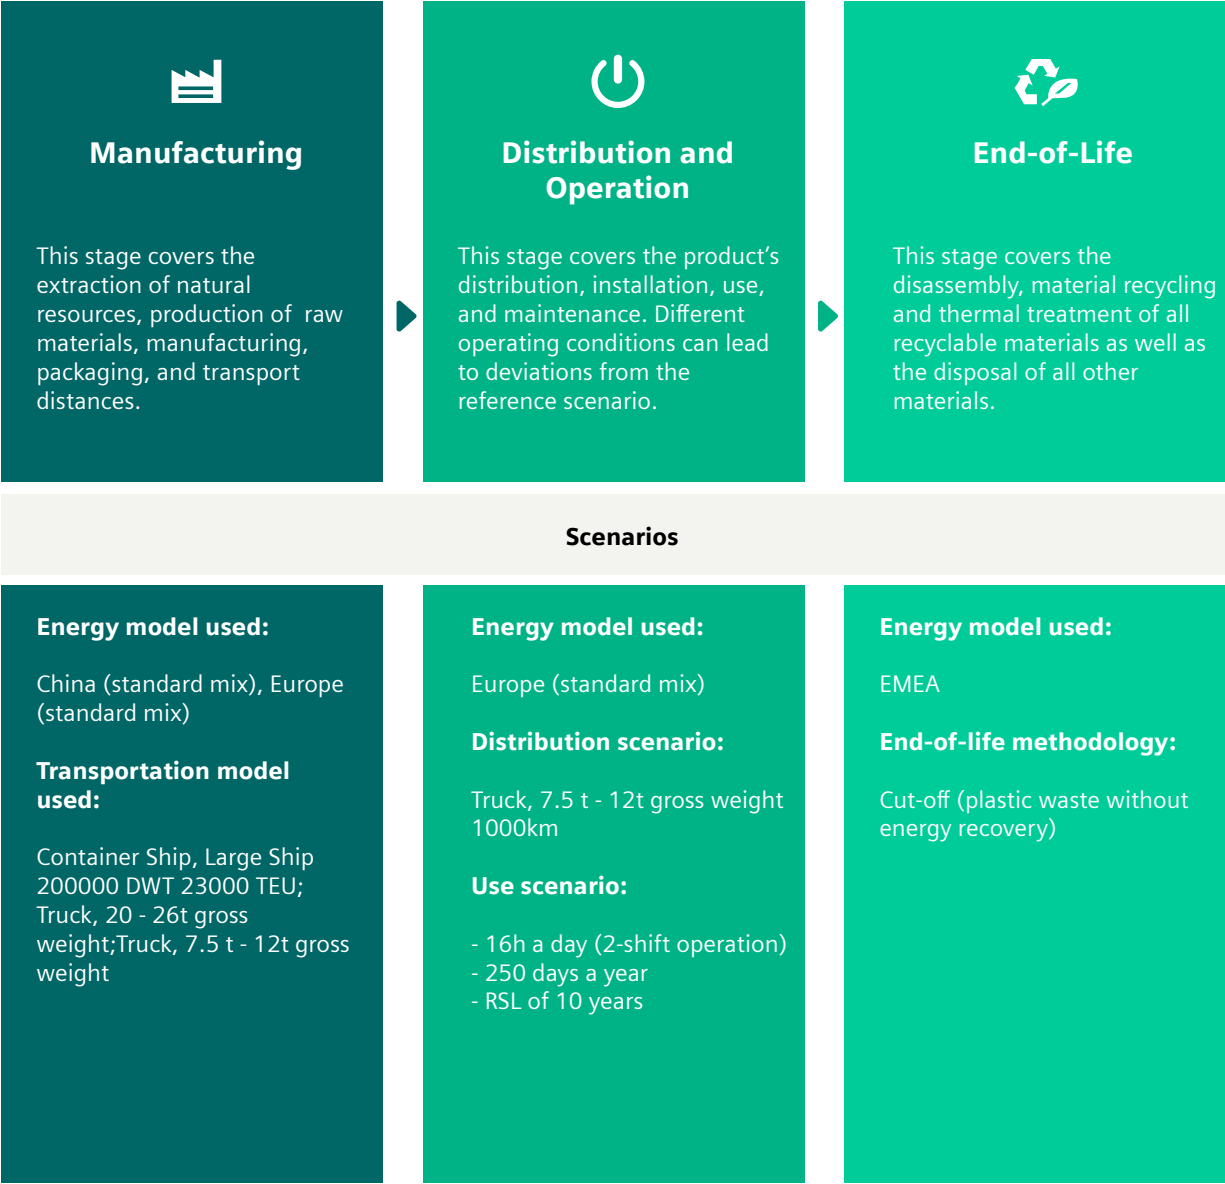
Manufacturing

This stage covers the extraction of natural resources, production of raw materials, manufacturing, packaging, and transport distances.

Distribution and Operation

This stage covers the product’s distribution, installation, use, and maintenance. Different operating conditions can lead to deviations from the reference scenario.

End-of-Life

This stage covers the disassembly, material recycling and thermal treatment of all recyclable materials as well as the disposal of all other materials.

Scenarios

Energy model used:

China (standard mix), Europe (standard mix)

Transportation model used:

Container Ship, Large Ship 200000 DWT 23000 TEU; Truck, 20 - 26t gross weight;Truck, 7.5 t - 12t gross weight

Energy model used:

Europe (standard mix)

Distribution scenario:

Truck, 7.5 t - 12t gross weight 1000km

Use scenario:

- 16h a day (2-shift operation)
- 250 days a year
- RSL of 10 years

Energy model used:

EMEA

End-of-life methodology:

Cut-off (plastic waste without energy recovery)